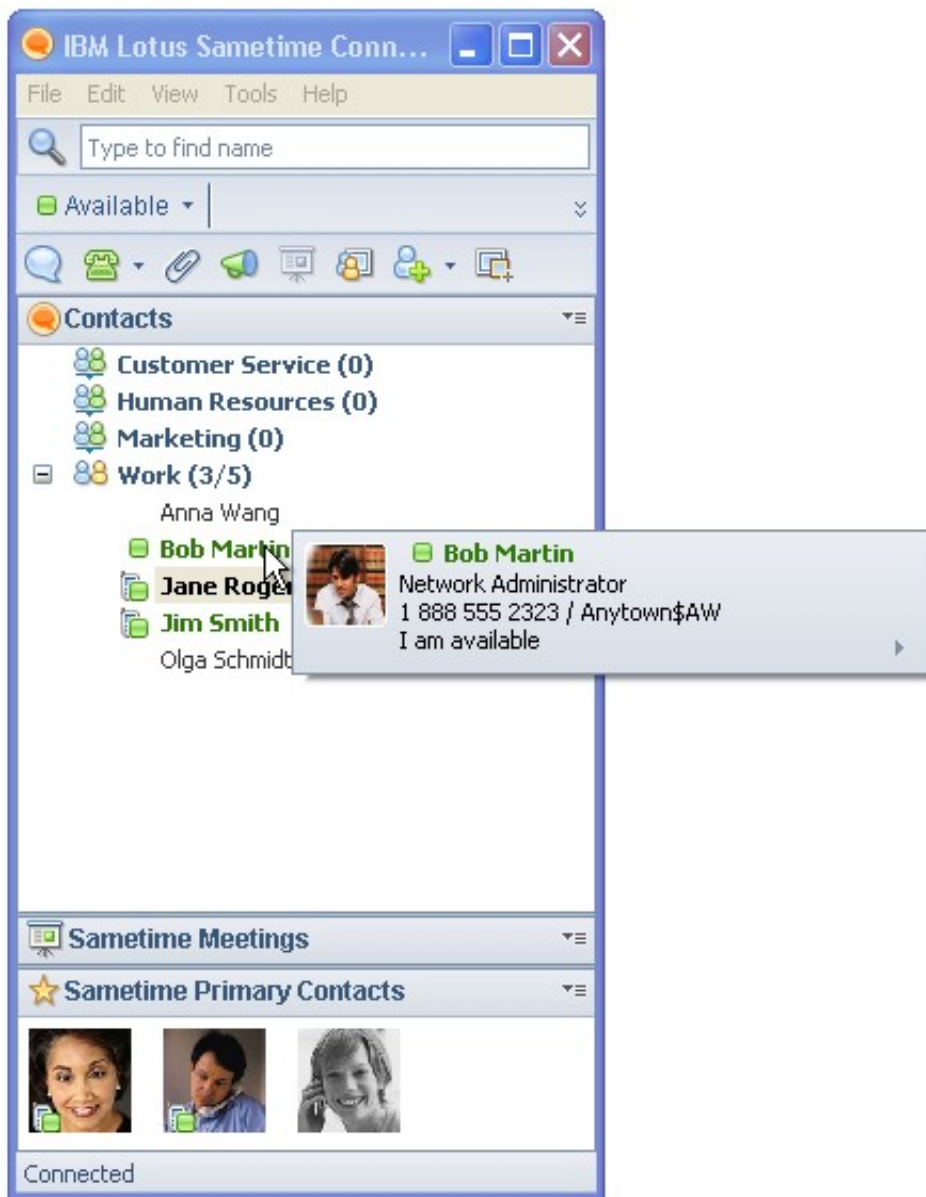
IBM Lotus Sametime Conn...

File Edit View Tools Help

Type to find name

Available

Contacts

Customer Service (0)
Human Resources (0)
Marketing (0)
Work (3/5)
Anna Wang
Bob Martin
Jane Roger
Jim Smith
Olga Schmidt

Bob Martin
Network Administrator
1 888 555 2323 / Anytown$AW
I am available

Sametime Meetings

Sametime Primary Contacts

Connected